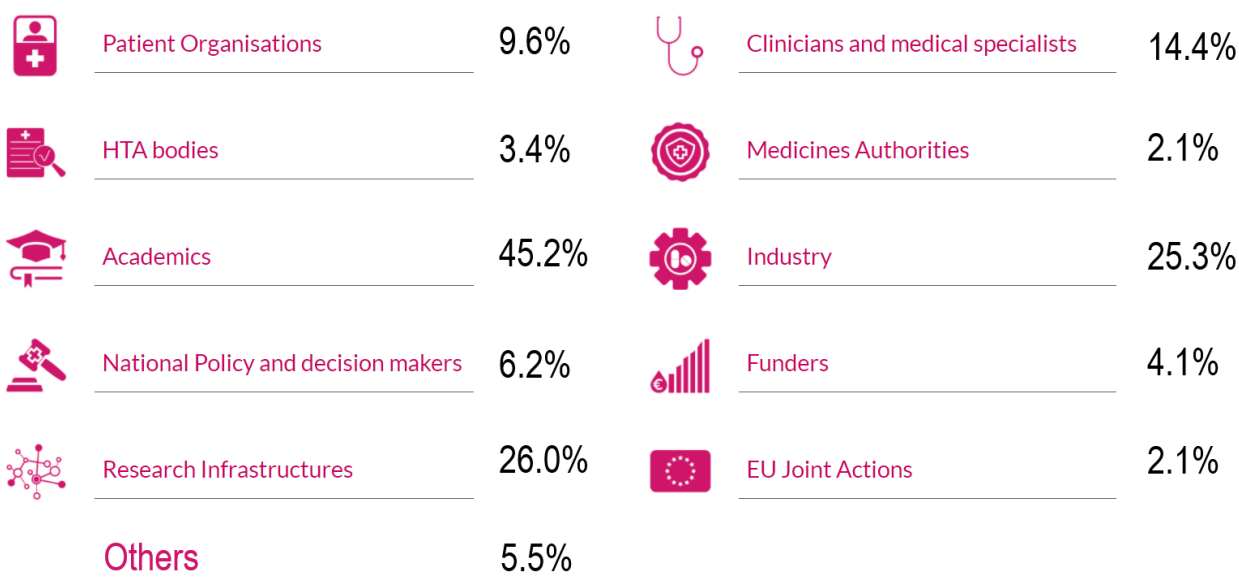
Patient Organisations 9.6%

HTA bodies 3.4%

Academics 45.2%

National Policy and decision makers 6.2%

Research Infrastructures 26.0%

Others 5.5%

Clinicians and medical specialists 14.4%

Medicines Authorities 2.1%

Industry 25.3%

Funders 4.1%

EU Joint Actions 2.1%